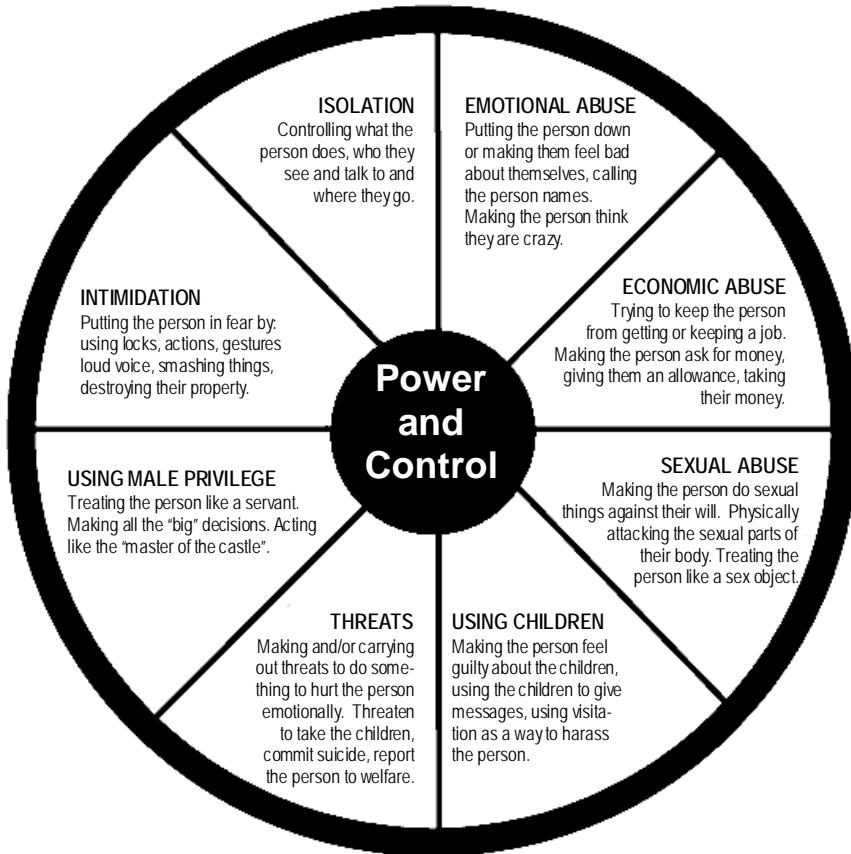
Power and Control

ISOLATION
Controlling what the person does, who they see and talk to and where they go.

EMOTIONAL ABUSE
Putting the person down or making them feel bad about themselves, calling the person names. Making the person think they are crazy.

ECONOMIC ABUSE
Trying to keep the person from getting or keeping a job. Making the person ask for money, giving them an allowance, taking their money.

SEXUAL ABUSE
Making the person do sexual things against their will. Physically attacking the sexual parts of their body. Treating the person like a sex object.

USING CHILDREN
Making the person feel guilty about the children, using the children to give messages, using visitation as a way to harass the person.

THREATS
Making and/or carrying out threats to do something to hurt the person emotionally. Threaten to take the children, commit suicide, report the person to welfare.

USING MALE PRIVILEGE
Treating the person like a servant. Making all the "big" decisions. Acting like the "master of the castle".

INTIMIDATION
Putting the person in fear by: using looks, actions, gestures loud voice, smashing things, destroying their property.